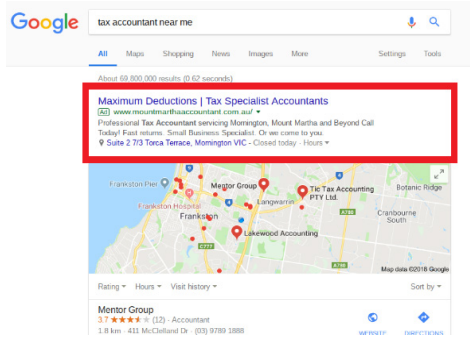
Google

tax accountant near me

All Maps Shopping News Images More Settings Tools

About 69,800,000 results (0.62 seconds)

Maximum Deductions | Tax Specialist Accountants

Ad www.mountmarthaaccountant.com.au/

Professional Tax Accountant servicing Mornington, Mount Martha and Beyond Call Today! Fast returns. Small Business Specialist. Or we come to you.

Suite 2 7/3 Torca Terrace, Mornington VIC - Closed today · Hours

Frankston Pier

Frankston Hospital

Frankston

Mentor Group

Langwarrin

Tic Tax Accounting PTY LTD.

Botanic Ridge

Cranbourne South

Lakewood Accounting

Map data ©2018 Google

Rating Hours Visit history Sort by

Mentor Group

3.7 ★★★★ (12) - Accountant

1.8 km · 411 McClelland Dr · (03) 9789 1888

WEBSITE DIRECTIONS